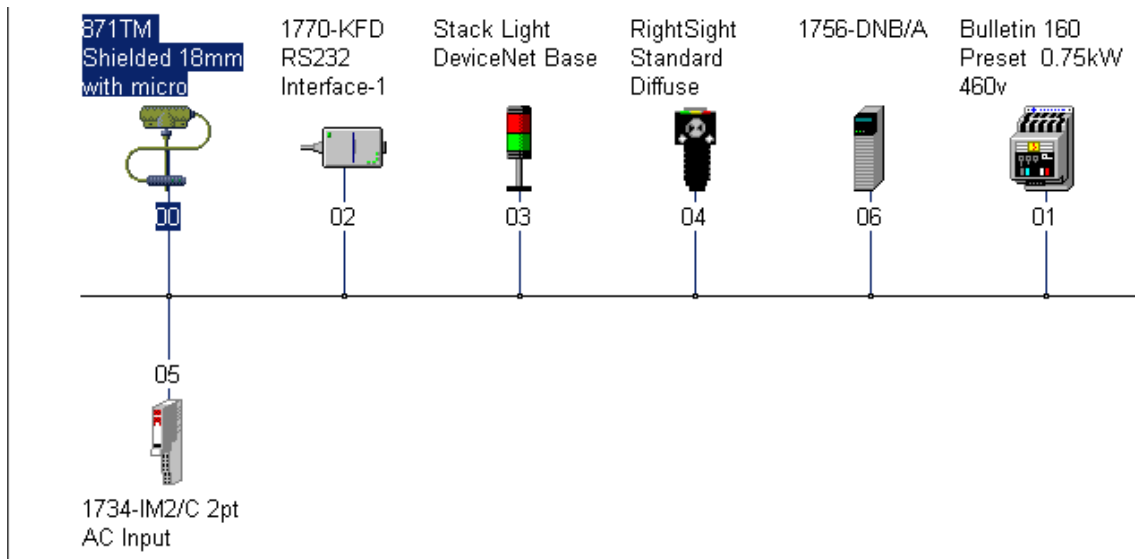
871TM
Shielded 18mm
with micro

00

1770-KFD
RS232
Interface-1

02

Stack Light
DeviceNet Base

03

RightSight
Standard
Diffuse

04

1756-DNB/A

06

Bulletin 160
Preset 0.75kW
460v

01

05

1734-IM2/C 2pt
AC Input